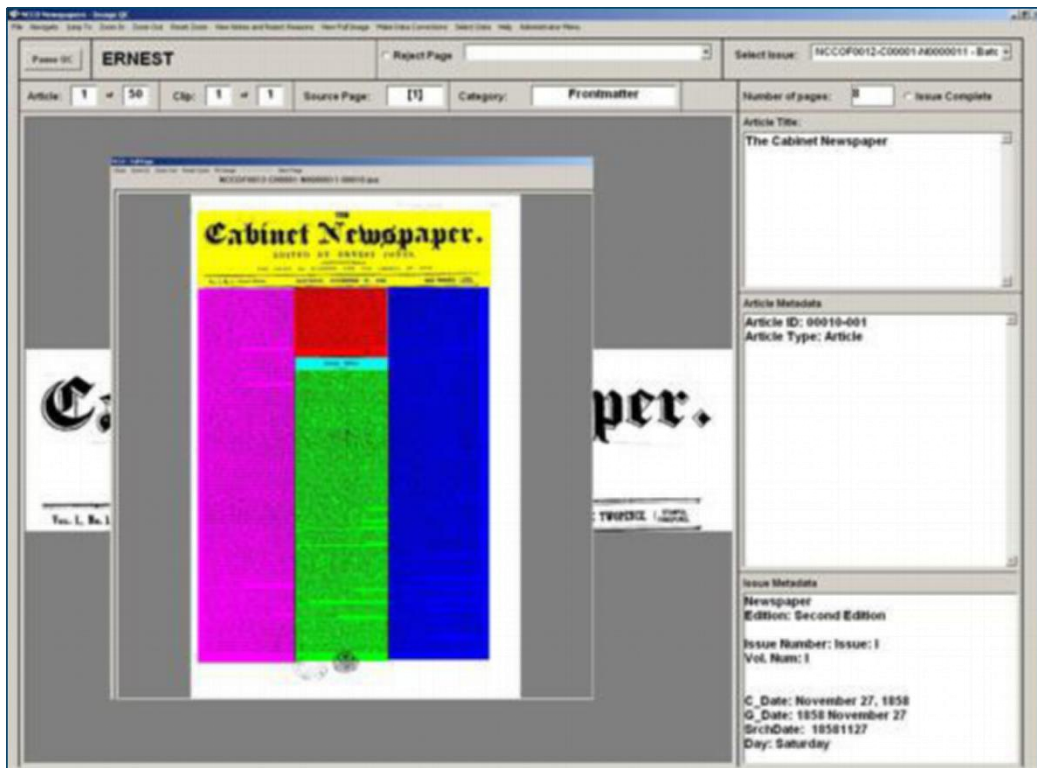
NCCO Newspapers - Ernest QC

File Navigate Jump To Zoom In Zoom Out Reset Zoom View Notes and Reject Reasons View Full Image Make Data Corrections Select Date Help Administrative Menu

Pause QC

ERNEST

Reject Page

Select Issue: NCCOF0012-C00001-N0000011 - Batc

Article: 1 of 50

Clip: 1 of 1

Source Page: [1]

Category: Frontmatter

Number of pages: 8

Issue Complete

Article Title:

The Cabinet Newspaper

Article Metadata

Article ID: 00010-001
Article Type: Article

Issue Metadata

Newspaper
Edition: Second Edition

Issue Number: Issue: I
Vol. Num: I

C_Date: November 27, 1858
G_Date: 1858 November 27
SrchDate: 18581127
Day: Saturday

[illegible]

NCCOF0012-C00001-N0000011-00010.jpg

The Cabinet Newspaper.

EDITED BY ERNEST JONES.

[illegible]

Vol. I, No. 1

C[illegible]per.

Vol. 1, No. 1

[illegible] TWOPENCE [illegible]